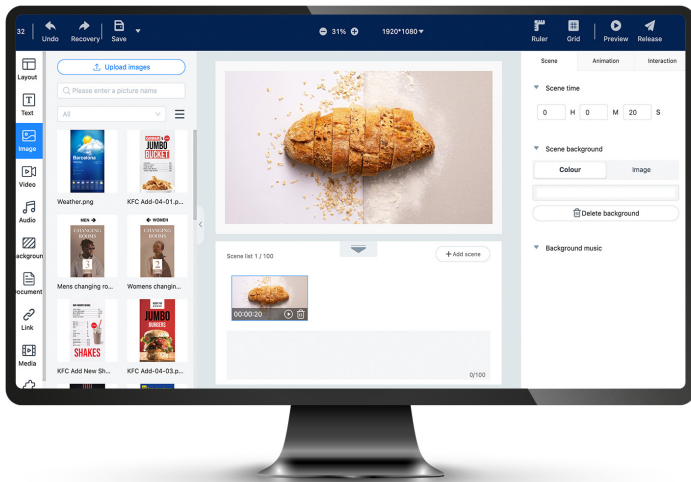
32 Undo Recovery Save

31%

1920*1080

Ruler Grid Preview Release

Layout

Text

Image

Video

Audio

ackgroun

ocument

Link

Media

Upload images

Please enter a picture name

All

Barcelona

JUMBO BUCKET

Weather.png

KFC Add-04-01.p...

MEN

WOMEN

CHANGING ROOMS

CHANGING ROOMS

Mens changing ro...

Womens changing...

JUMBO BURGERS

SHAKES

KFC Add New Sh...

KFC Add-04-03.p...

Scene list 1 / 100

Add scene

00:00:20

0/100

Scene

Animation

Interaction

Scene time

0 H 0 M 20 S

Scene background

Colour

Image

Delete background

Background music